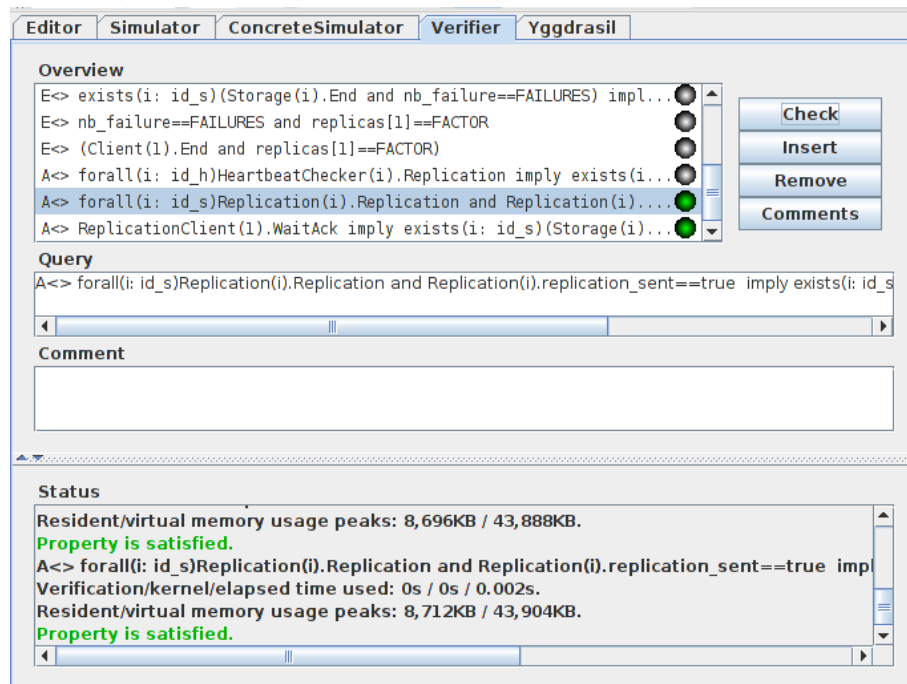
Editor | Simulator | ConcreteSimulator | Verifier | Yggdrasil

Overview

E<> exists(i: id_s)(Storage(i).End and nb_failure==FAILURES) impl...
E<> nb_failure==FAILURES and replicas[1]==FACTOR
E<> (Client(1).End and replicas[1]==FACTOR)
A<> forall(i: id_h)HeartbeatChecker(i).Replication imply exists(i...
A<> forall(i: id_s)Replication(i).Replication and Replication(i)....
A<> ReplicationClient(1).WaitAck imply exists(i: id_s)(Storage(i)...

Check
Insert
Remove
Comments

Query

A<> forall(i: id_s)Replication(i).Replication and Replication(i).replication_sent==true imply exists(i: id_s

Comment

Status

Resident/virtual memory usage peaks: 8,696KB / 43,888KB.
Property is satisfied.
A<> forall(i: id_s)Replication(i).Replication and Replication(i).replication_sent==true impl
Verification/kernel/elapsed time used: 0s / 0s / 0.002s.
Resident/virtual memory usage peaks: 8,712KB / 43,904KB.
Property is satisfied.